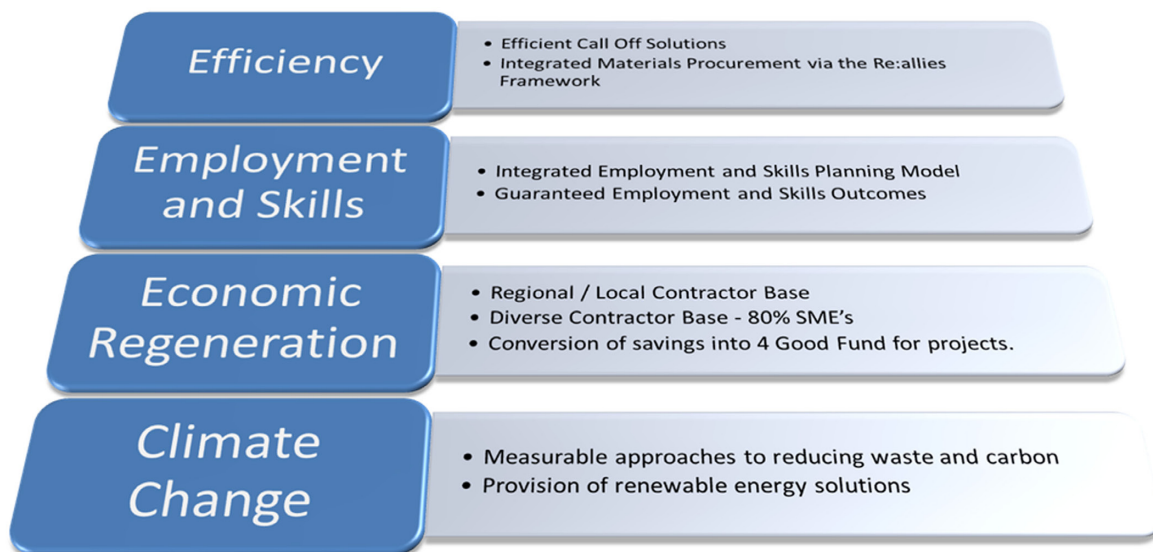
Efficiency

• Efficient Call Off Solutions
• Integrated Materials Procurement via the Re:allies Framework

Employment and Skills

• Integrated Employment and Skills Planning Model
• Guaranteed Employment and Skills Outcomes

Economic Regeneration

• Regional / Local Contractor Base
• Diverse Contractor Base - 80% SME's
• Conversion of savings into 4 Good Fund for projects.

Climate Change

• Measurable approaches to reducing waste and carbon
• Provision of renewable energy solutions